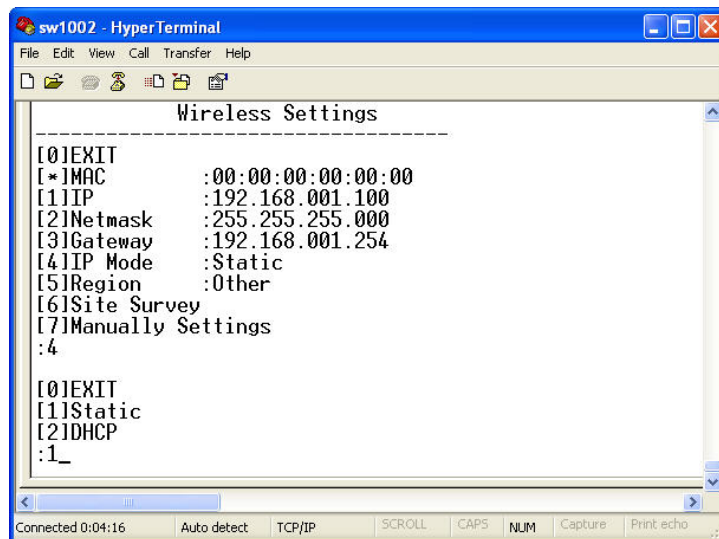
sw1002 - HyperTerminal

File Edit View Call Transfer Help

Wireless Settings
-----------------------------------
[0]EXIT
[*]MAC :00:00:00:00:00:00
[1]IP :192.168.001.100
[2]Netmask :255.255.255.000
[3]Gateway :192.168.001.254
[4]IP Mode :Static
[5]Region :Other
[6]Site Survey
[7]Manually Settings
:4

[0]EXIT
[1]Static
[2]DHCP
:1_

Connected 0:04:16 Auto detect TCP/IP SCROLL CAPS NUM Capture Print echo